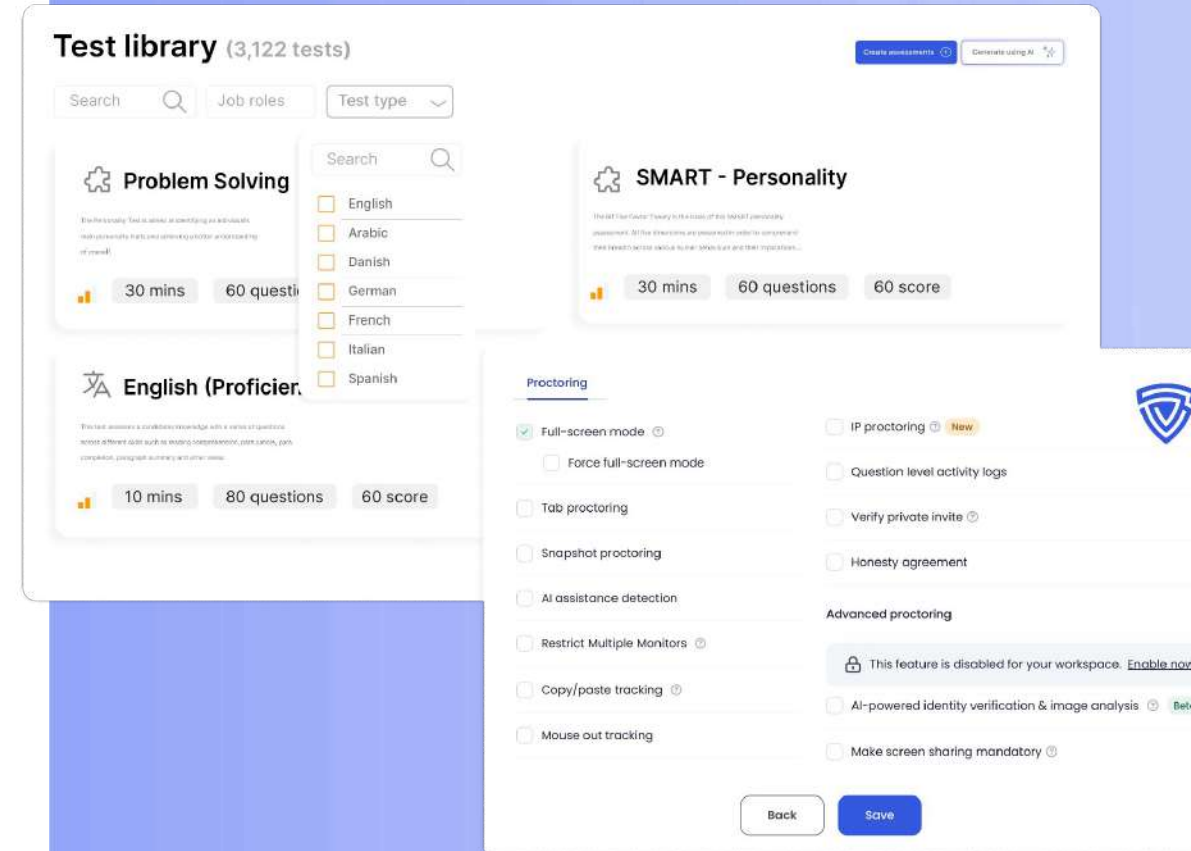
Test library (3,122 tests)

Create assessments

Generate using AI

Search

Job roles

Test type

Problem Solving

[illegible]

30 mins

60 questi

Search

English

Arabic

Danish

German

French

Italian

Spanish

SMART - Personality

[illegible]

30 mins

60 questions

60 score

English (Proficien

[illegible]

10 mins

80 questions

60 score

Proctoring

Full-screen mode

Force full-screen mode

Tab proctoring

Snapshot proctoring

AI assistance detection

Restrict Multiple Monitors

Copy/paste tracking

Mouse out tracking

IP proctoring New

Question level activity logs

Verify private invite

Honesty agreement

Advanced proctoring

This feature is disabled for your workspace. Enable now

AI-powered identity verification & image analysis Bet

Make screen sharing mandatory

Back

Save